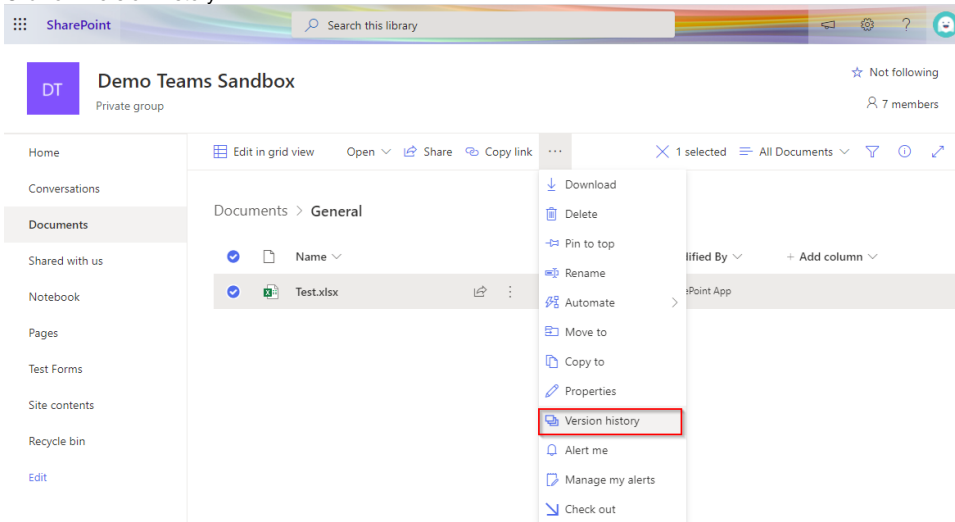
SharePoint

Search this library

?

DT

Demo Teams Sandbox

Private group

Not following

7 members

Home

Conversations

Documents

Shared with us

Notebook

Pages

Test Forms

Site contents

Recycle bin

Edit

Edit in grid view

Open

Share

Copy link

1 selected

All Documents

Documents > General

Name

Test.xlsx

lified By

+ Add column

ePoint App

Download

Delete

Pin to top

Rename

Automate

Move to

Copy to

Properties

Version history

Alert me

Manage my alerts

Check out